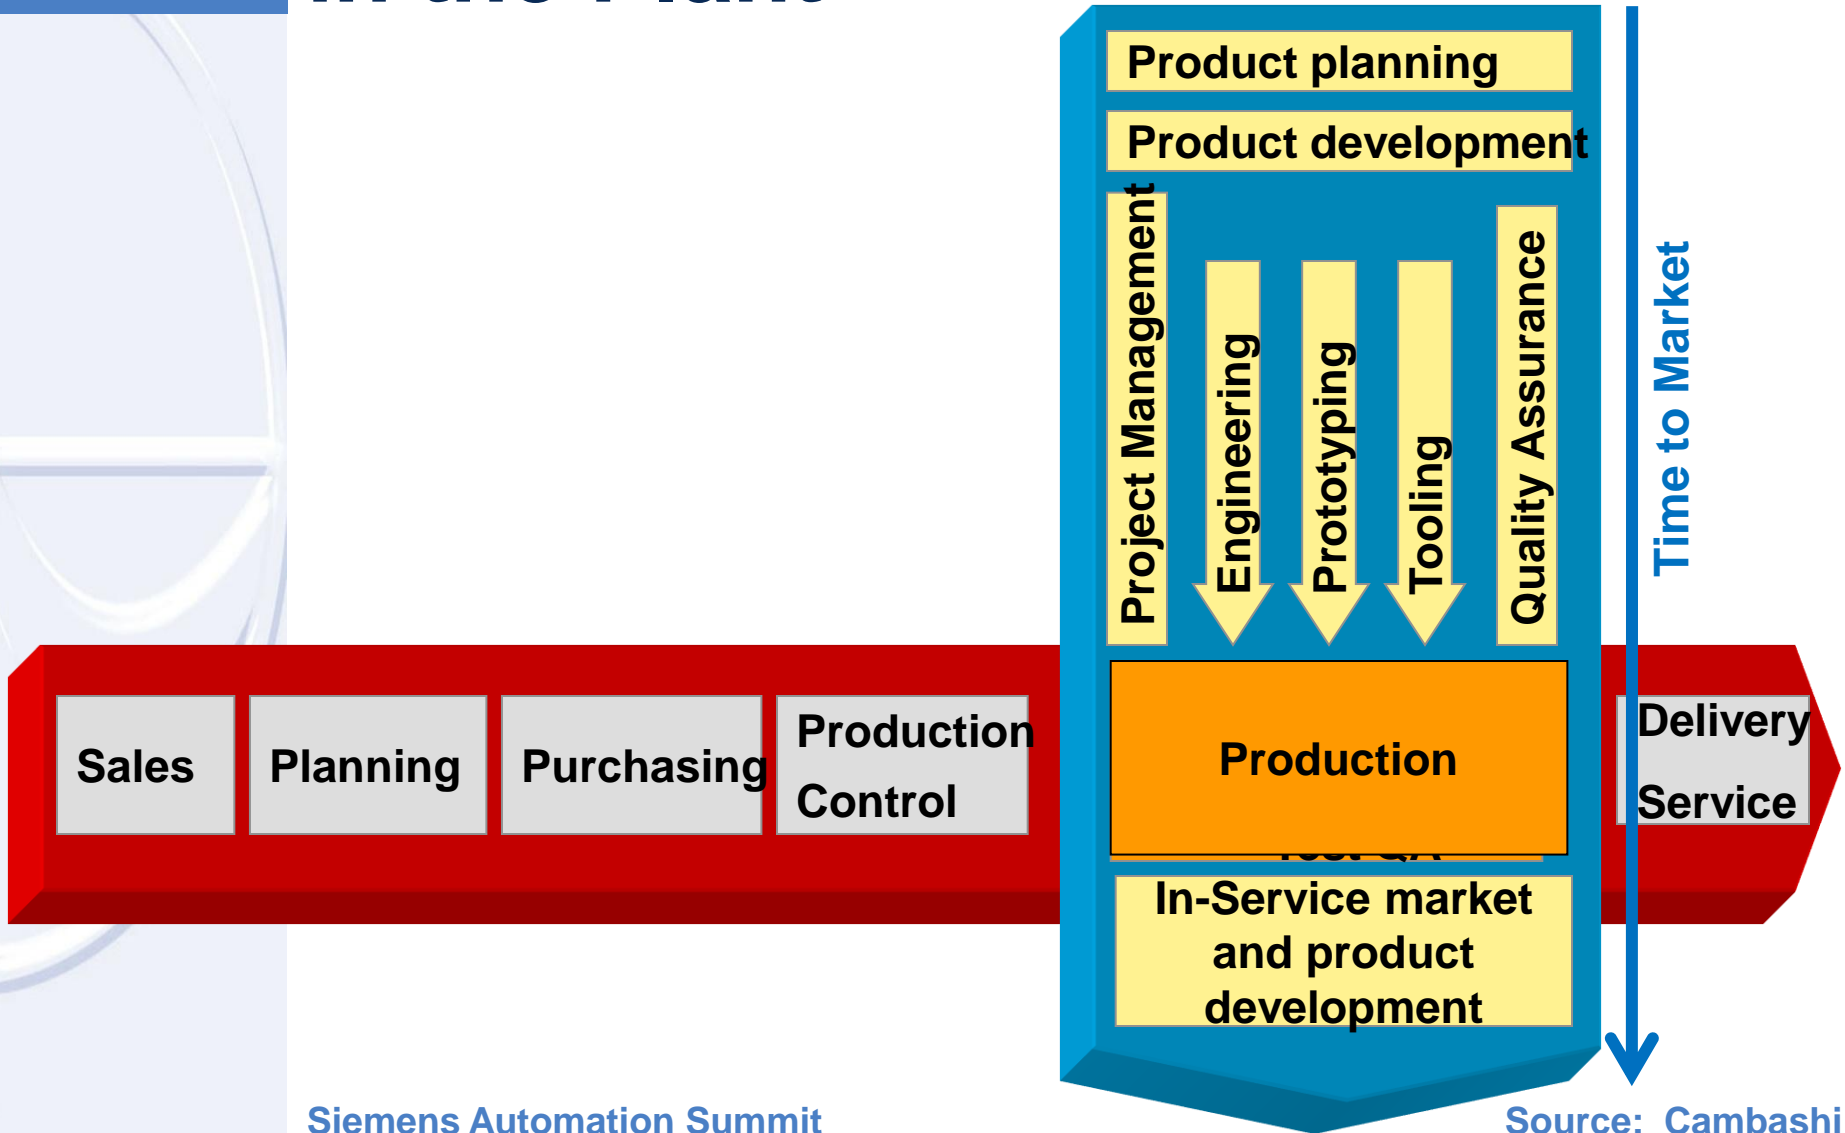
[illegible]

Product planning

Product development

Project Management

Engineering

Prototyping

Tooling

Quality Assurance

Time to Market

Sales

Planning

Purchasing

Production Control

Production

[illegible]

Delivery Service

In-Service market and product development

Siemens Automation Summit

Source: Cambashi